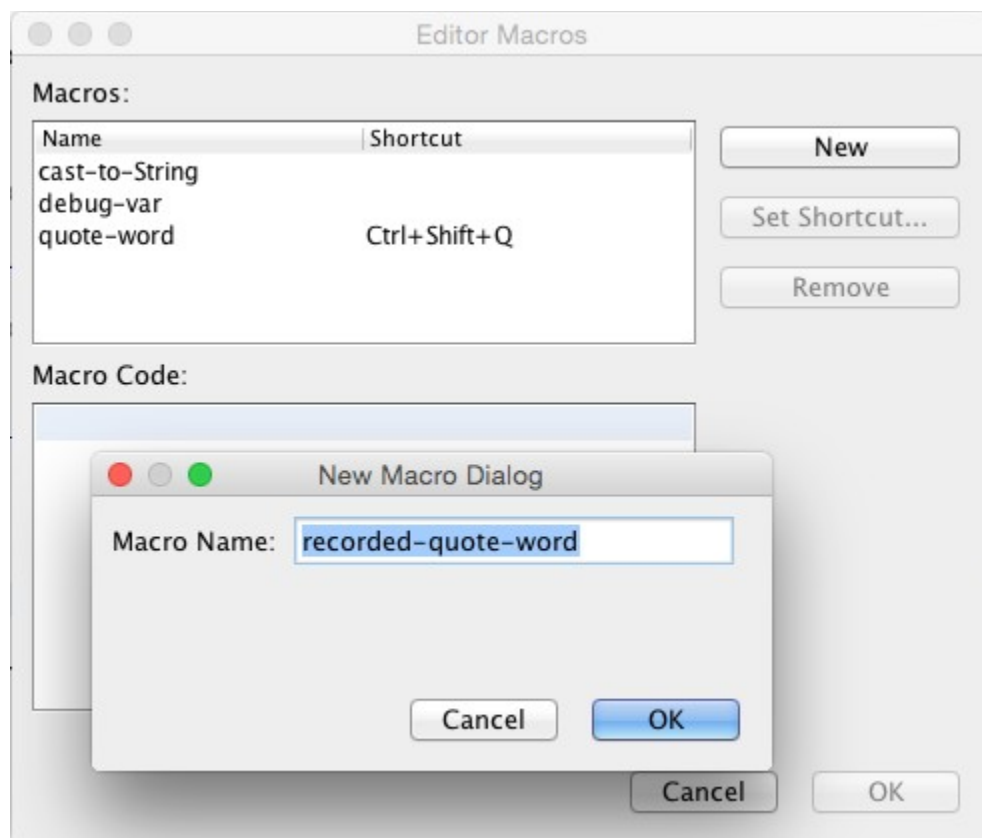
Editor Macros

Macros:

| Name | Shortcut |
|---|---|
| cast-to-String | |
| debug-var | |
| quote-word | Ctrl+Shift+Q |

New

Set Shortcut...

Remove

Macro Code:

New Macro Dialog

Macro Name: recorded-quote-word

Cancel

OK

Cancel

OK